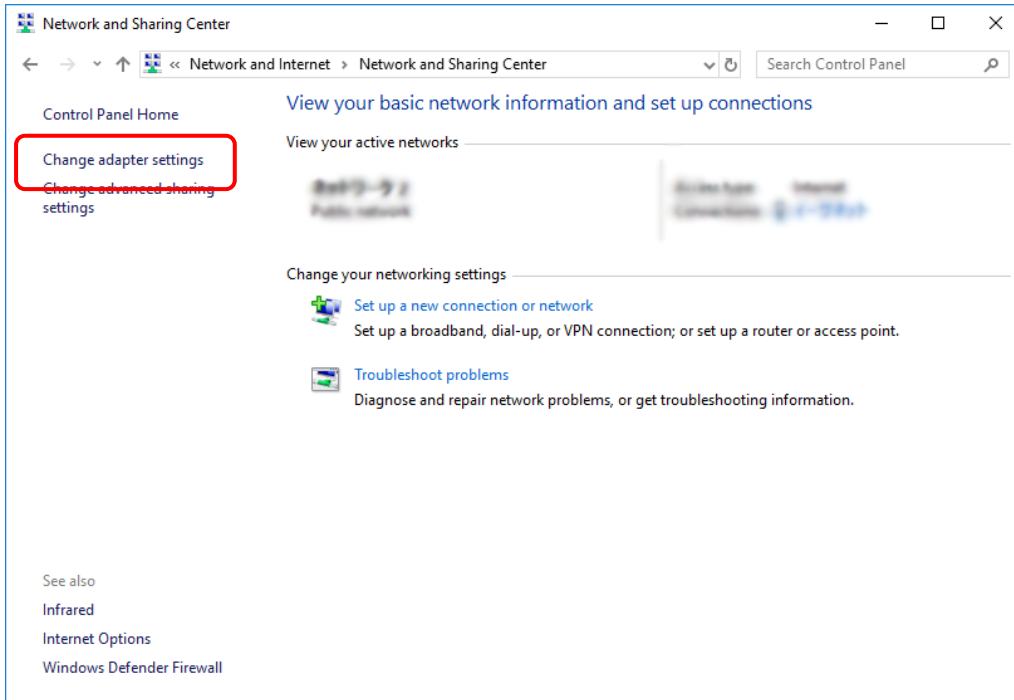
Network and Sharing Center

« Network and Internet › Network and Sharing Center

Search Control Panel

Control Panel Home

Change adapter settings

Change advanced sharing settings

View your basic network information and set up connections

View your active networks

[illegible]
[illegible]

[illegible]
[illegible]

Change your networking settings

Set up a new connection or network
Set up a broadband, dial-up, or VPN connection; or set up a router or access point.

Troubleshoot problems
Diagnose and repair network problems, or get troubleshooting information.

See also

Infrared

Internet Options

Windows Defender Firewall